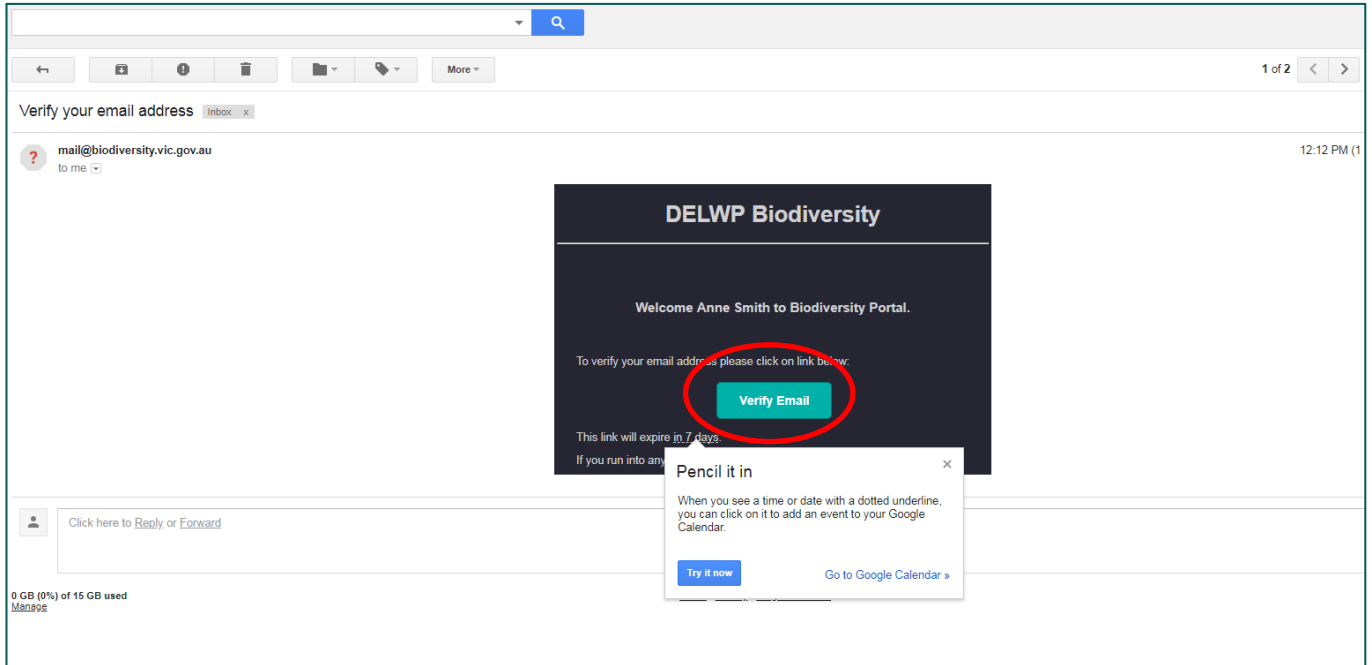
More

1 of 2

Verify your email address Inbox x

mail@biodiversity.vic.gov.au
to me

12:12 PM (1

DELWP Biodiversity

Welcome Anne Smith to Biodiversity Portal.

To verify your email address please click on link below:

Verify Email

This link will expire in 7 days.

If you run into any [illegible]

Pencil it in

When you see a time or date with a dotted underline, you can click on it to add an event to your Google Calendar.

Try it now

Go to Google Calendar »

Click here to Reply or Forward

0 GB (0%) of 15 GB used
Manage